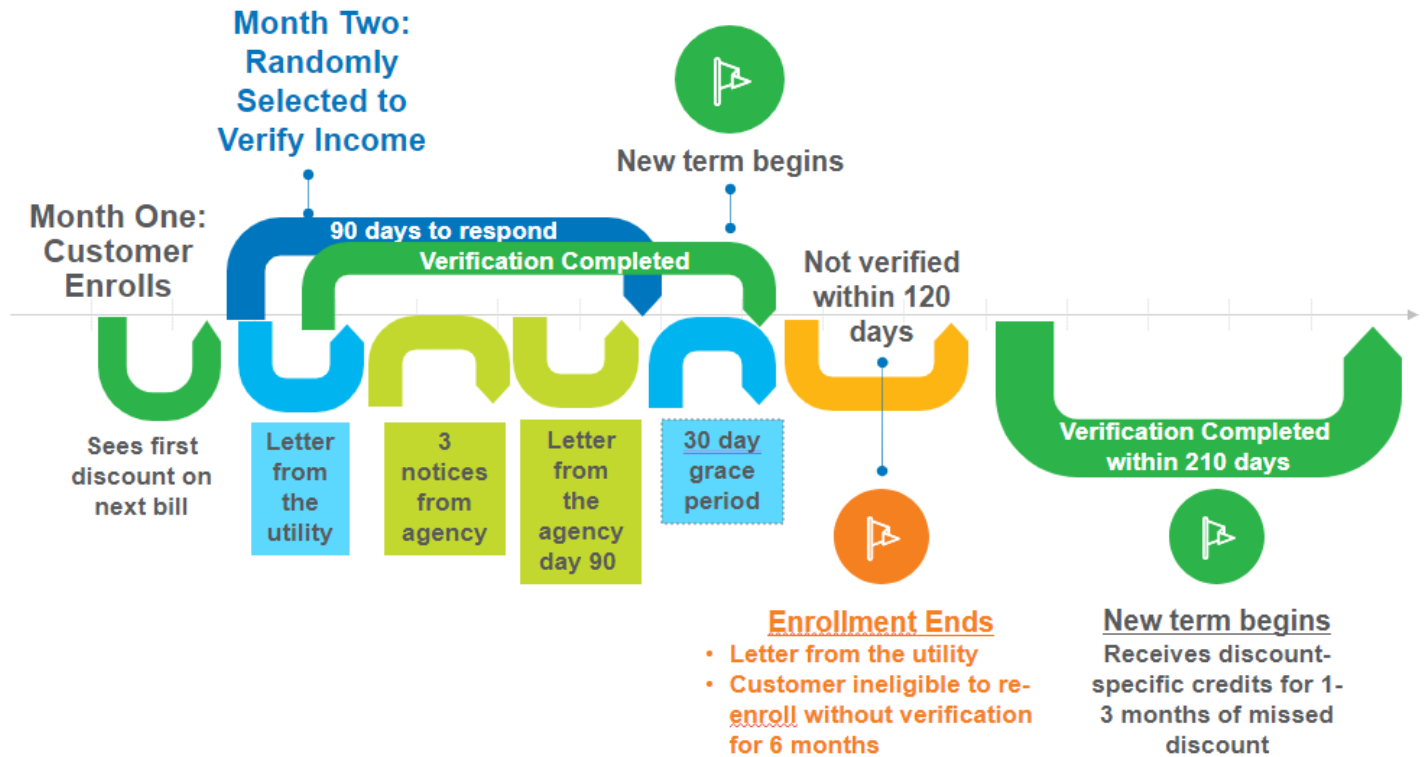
Month Two: Randomly Selected to Verify Income

New term begins

Month One: Customer Enrolls

90 days to respond

Verification Completed

Not verified within 120 days

Sees first discount on next bill

Letter from the utility

3 notices from agency

Letter from the agency day 90

30 day grace period

Verification Completed within 210 days

Enrollment Ends
• Letter from the utility
• Customer ineligible to re-enroll without verification for 6 months

New term begins
Receives discount-specific credits for 1-3 months of missed discount